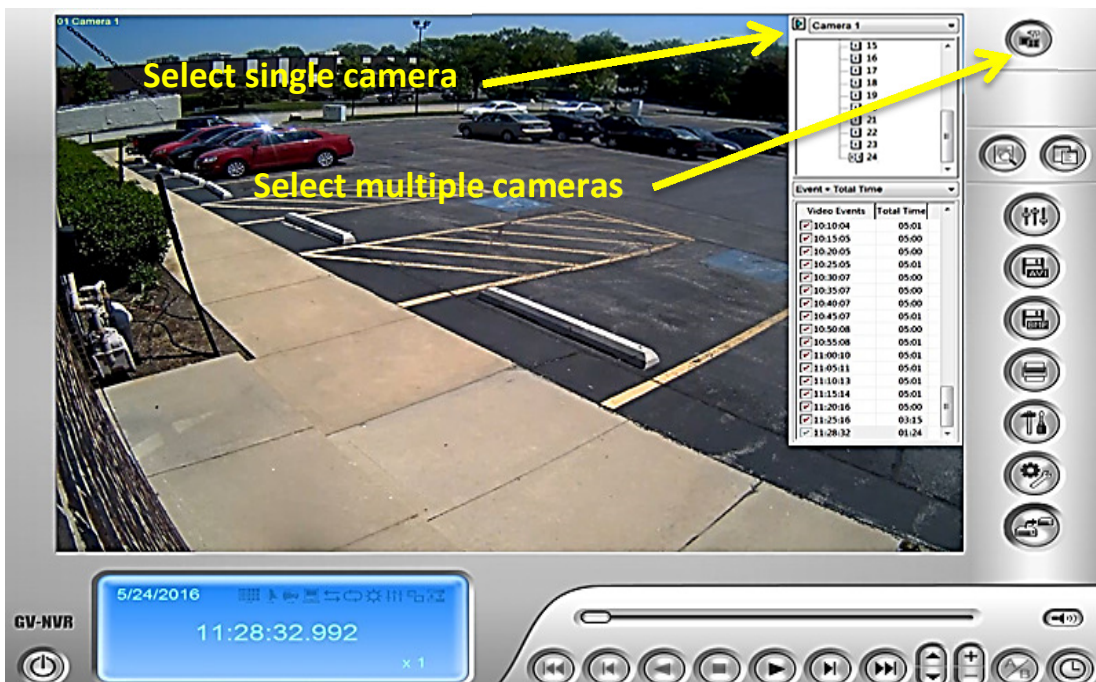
01 Camera 1

Select single camera

Select multiple cameras

Camera 1

15
16
17
18
19
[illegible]
21
22
23
24

Event + Total Time

| Video Events | Total Time |
|---|---|
| 10:10:04 | 05:01 |
| 10:15:05 | 05:00 |
| 10:20:05 | 05:00 |
| 10:25:05 | 05:01 |
| 10:30:07 | 05:00 |
| 10:35:07 | 05:00 |
| 10:40:07 | 05:00 |
| 10:45:07 | 05:01 |
| 10:50:08 | 05:00 |
| 10:55:08 | 05:01 |
| 11:00:10 | 05:01 |
| 11:05:11 | 05:01 |
| 11:10:13 | 05:01 |
| 11:15:14 | 05:01 |
| 11:20:16 | 05:00 |
| 11:25:16 | 03:15 |
| 11:28:32 | 01:24 |

AVI
BMP

GV-NVR

5/24/2016
11:28:32.992
x 1